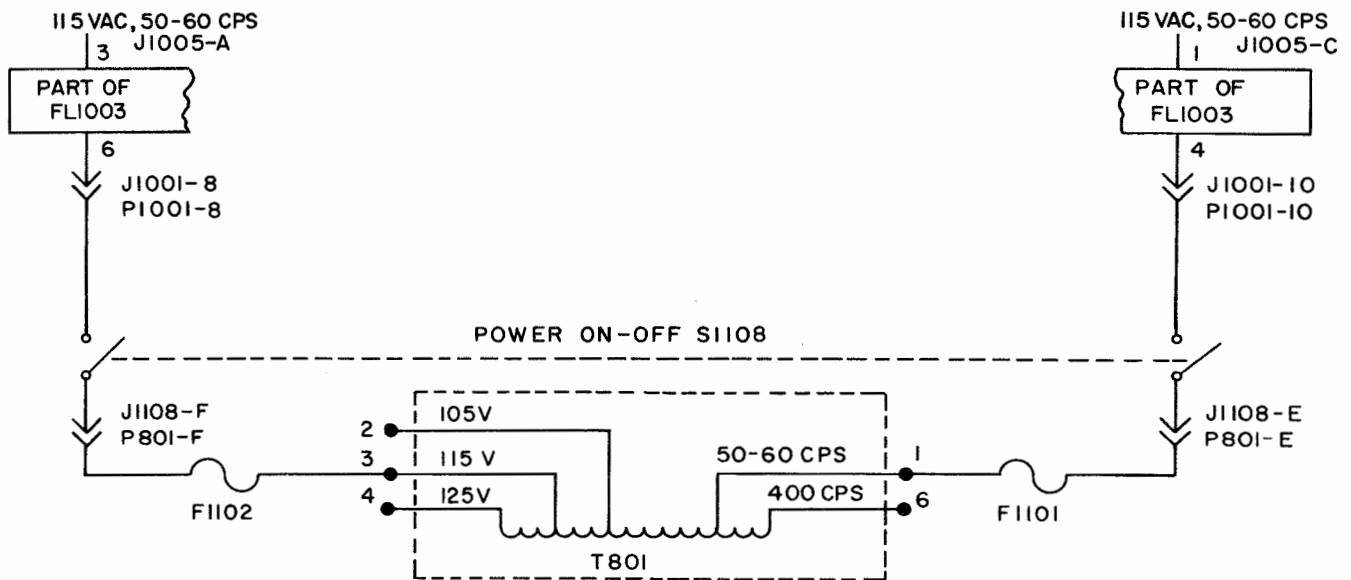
115 VAC, 50-60 CPS
3
J1005-A

PART OF
FL1003

6

J1001-8
P1001-8

115 VAC, 50-60 CPS
1
J1005-C

PART OF
FL1003

4

J1001-10
P1001-10

POWER ON-OFF S1108

J1108-F
P801-F

F1102

2
3
4

105V
115 V
125V

50-60 CPS
400 CPS

T801

1
6

F1101

J1108-E
P801-E